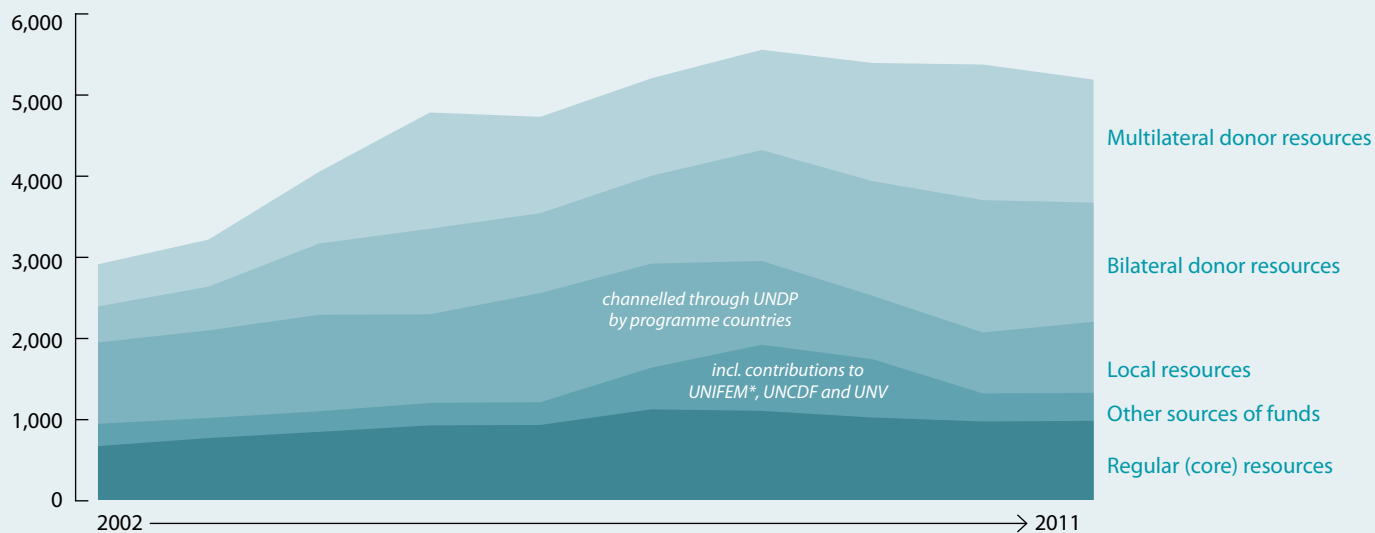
6,000
5,000
4,000
3,000
2,000
1,000
0

Multilateral donor resources

Bilateral donor resources

channelled through UNDP by programme countries

incl. contributions to UNIFEM*, UNCDF and UNV

Local resources

Other sources of funds

Regular (core) resources

2002

2011